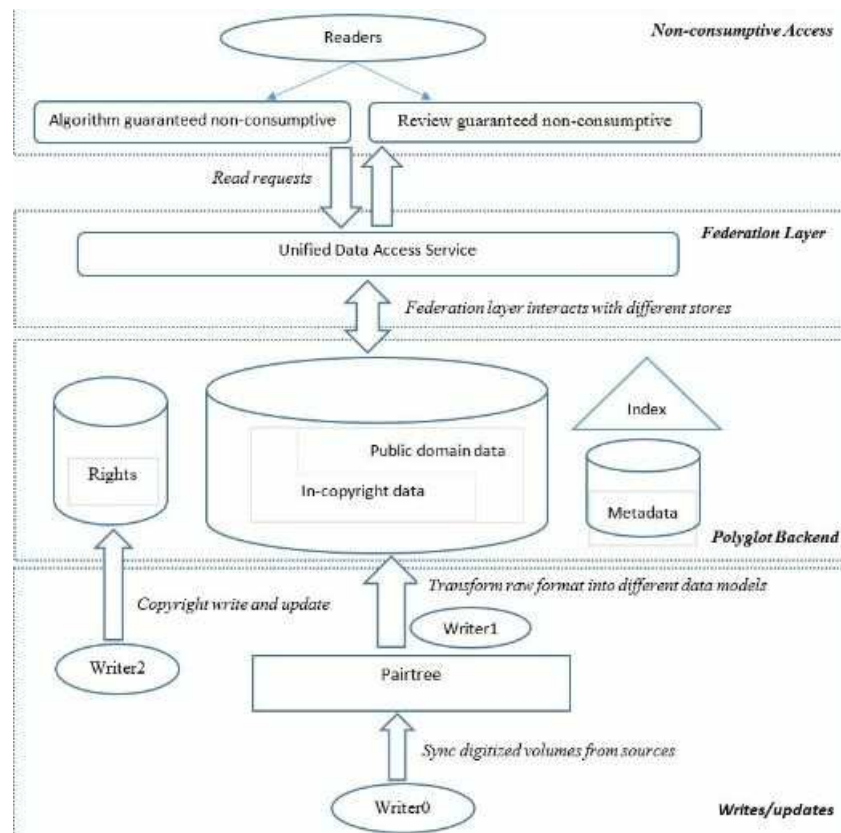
Non-consumptive Access

Readers

Algorithm guaranteed non-consumptive

Review guaranteed non-consumptive

Read requests

Federation Layer

Unified Data Access Service

Federation layer interacts with different stores

Rights

Public domain data

In-copyright data

Index

Metadata

Polyglot Backend

Copyright write and update

Transform raw format into different data models

Writer1

Writer2

Pairtree

Sync digitized volumes from sources

Writer0

Writes/updates